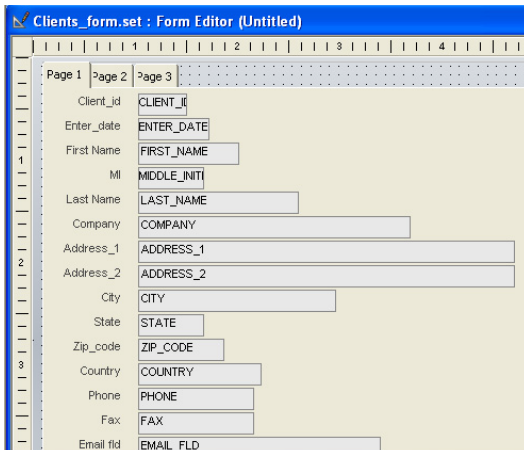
Clients_form.set : Form Editor (Untitled)

1 2 3 4

Page 1 Page 2 Page 3

1
2
3

Client_id CLIENT_I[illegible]
Enter_date ENTER_DATE
First Name FIRST_NAME
MI MIDDLE_INITI
Last Name LAST_NAME
Company COMPANY
Address_1 ADDRESS_1
Address_2 ADDRESS_2
City CITY
State STATE
Zip_code ZIP_CODE
Country COUNTRY
Phone PHONE
Fax FAX
Email fld EMAIL_FLD